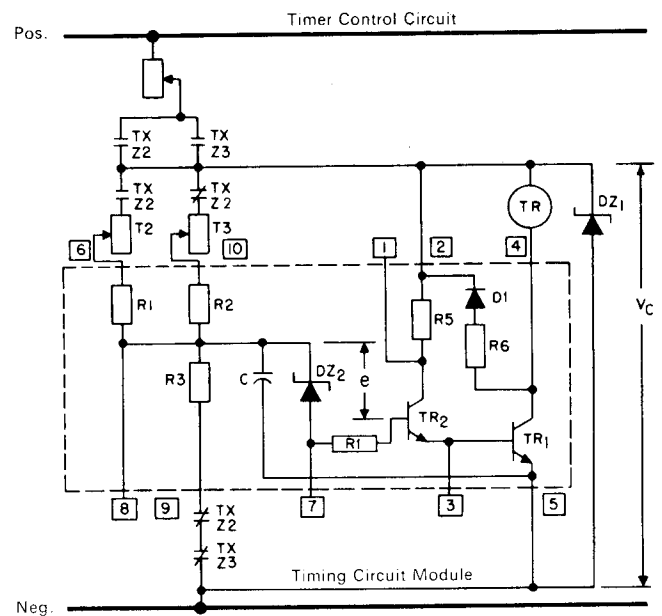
Timer Control Circuit

Pos.

TX Z2

TX Z3

TX Z2

TX Z2

T2

T3

6

10

1

2

4

TR

DZ1

D1

R1

R2

R5

R6

$V_C$

R3

C

DZ2

e

TR2

TR1

R1

8

9

7

3

5

TX Z2

TX Z3

Timing Circuit Module

Neg.